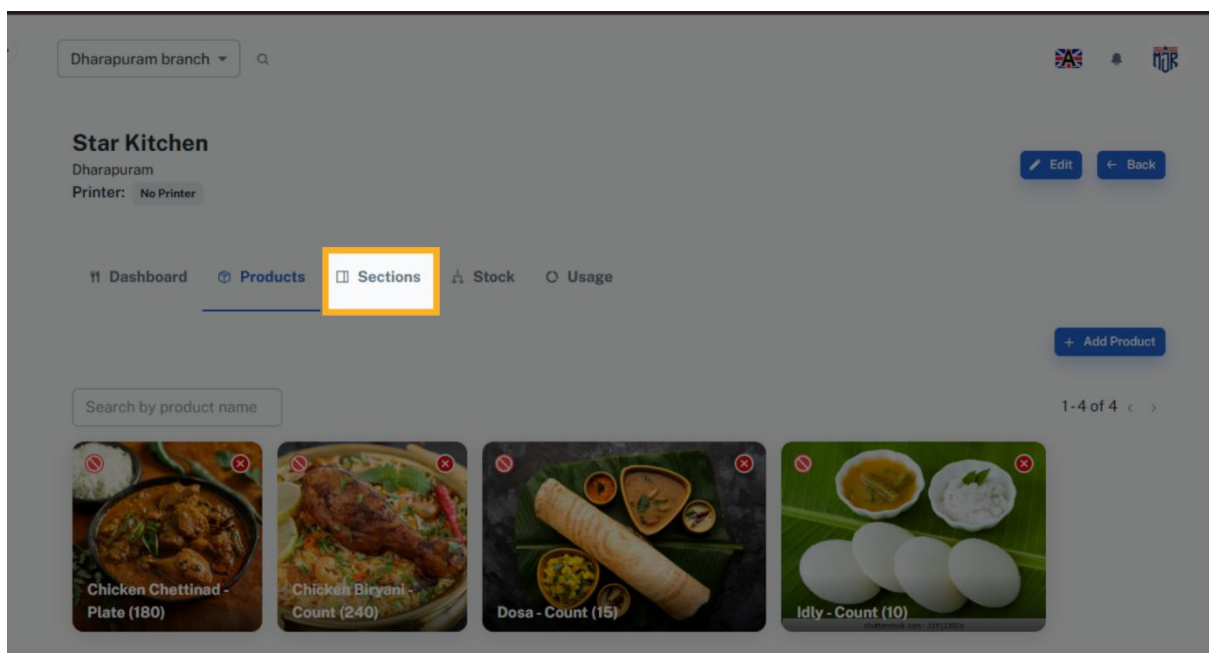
Dharapuram branch

Star Kitchen
Dharapuram
Printer: No Printer

Edit
← Back

Dashboard
Products
Sections
Stock
Usage

+ Add Product

Search by product name

1-4 of 4

Chicken Chettinad - Plate (180)

Chicken Biryani - Count (240)

Dosa - Count (15)

Idly - Count (10)